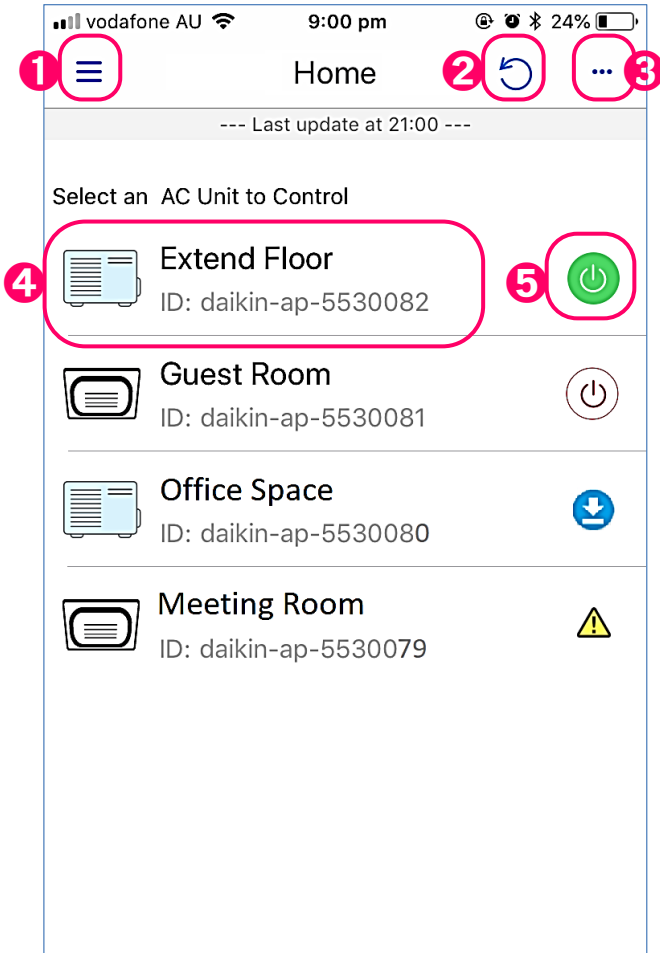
vodafone AU 9:00 pm 24%

1 Home 2 ... 3

--- Last update at 21:00 ---

Select an AC Unit to Control

4 Extend Floor
ID: daikin-ap-5530082 5

Guest Room
ID: daikin-ap-5530081

Office Space
ID: daikin-ap-5530080

Meeting Room
ID: daikin-ap-5530079